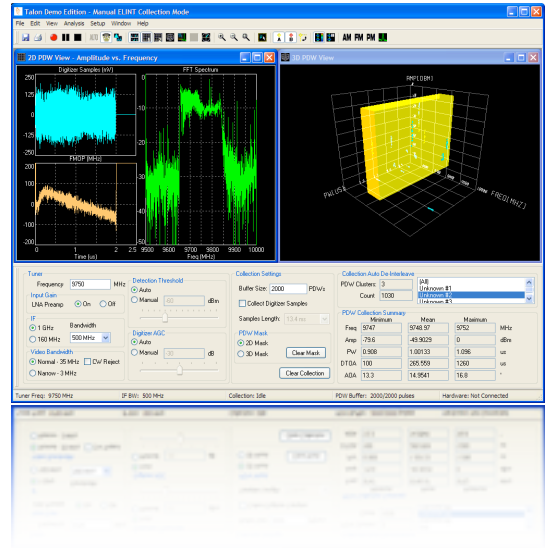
Talon Demo Edition - Manual ELINT Collection Mode

File Edit View Analysis Setup Window Help

AM FM PM

2D PDW View - Amplitude vs. Frequency

Digitizer Samples (mV)

FFT Spectrum

FMOP (MHz)

Time (us)

Freq (MHz)

3D PDW View

AMP(DBM)

PW(US)

FREQ(MHZ)

Tuner

Frequency 9750 MHz

Input Gain

LNA Preamp On Off

IF

1 GHz

160 MHz

Bandwidth

500 MHz

Video Bandwidth

Normal - 35 MHz

Narrow - 3 MHz

CW Reject

Detection Threshold

Auto

Manual -60 dBm

Digitizer AGC

Auto

Manual -30 dB

Collection Settings

Buffer Size: 2000 PDWs

Collect Digitizer Samples

Samples Length: 13.4 us

PDW Mask

2D Mask

3D Mask

Clear Mask

Clear Collection

Collection Auto De-Interleave

PDW Clusters: 3

Count 1030

(All)

Unknown #1

Unknown #2

Unknown #3

PDW Collection Summary

| | Minimum | Mean | Maximum | |
|---|---|---|---|---|
| Freq | 9747 | 9748.97 | 9752 | MHz |
| Amp | -79.6 | -49.9029 | 0 | dBm |
| PW | 0.908 | 1.00133 | 1.096 | us |
| DTOA | 100 | 265.559 | 1260 | us |
| AOA | 13.3 | 14.9541 | 16.8 | ° |

Tuner Freq: 9750 MHz

IF BW: 500 MHz

Collection: Idle

PDW Buffer: 2000/2000 pulses

Hardware: Not Connected